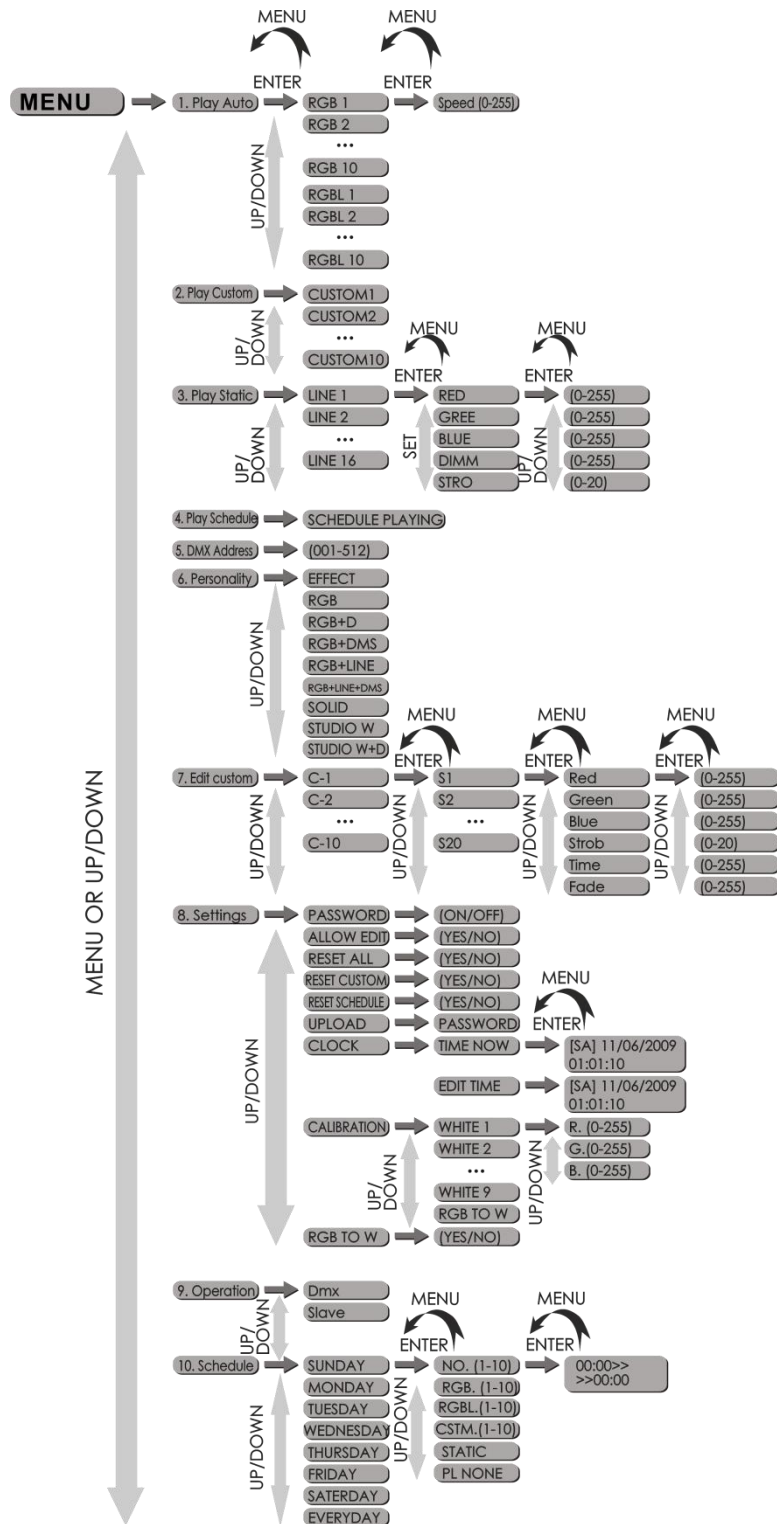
MENU
ENTER
MENU
ENTER

MENU
1. Play Auto
RGB 1
Speed (0-255)
RGB 2
...
RGB 10
RGBL 1
RGBL 2
...
RGBL 10
UP/DOWN

2. Play Custom
CUSTOM1
CUSTOM2
...
CUSTOM10
UP/DOWN

MENU
ENTER
MENU
ENTER
3. Play Static
LINE 1
LINE 2
...
LINE 16
UP/DOWN
RED
GREE
BLUE
DIMM
STRO
SET
(0-255)
(0-255)
(0-255)
(0-255)
(0-20)
UP/DOWN

4. Play Schedule
SCHEDULE PLAYING

5. DMX Address
(001-512)

6. Personality
EFFECT
RGB
RGB+D
RGB+DMS
RGB+LINE
RGB+LINE+DMS
SOLID
STUDIO W
STUDIO W+D
UP/DOWN

MENU
ENTER
MENU
ENTER
MENU
ENTER
7. Edit custom
C-1
C-2
...
C-10
UP/DOWN
S1
S2
...
S20
UP/DOWN
Red
Green
Blue
Strob
Time
Fade
UP/DOWN
(0-255)
(0-255)
(0-255)
(0-20)
(0-255)
(0-255)
UP/DOWN

8. Settings
PASSWORD
(ON/OFF)
ALLOW EDIT
(YES/NO)
RESET ALL
(YES/NO)
RESET CUSTOM
(YES/NO)
RESET SCHEDULE
(YES/NO)
UPLOAD
PASSWORD
MENU
ENTER
CLOCK
TIME NOW
[SA] 11/06/2009 01:01:10
EDIT TIME
[SA] 11/06/2009 01:01:10
CALIBRATION
WHITE 1
R. (0-255)
WHITE 2
G.(0-255)
B. (0-255)
UP/DOWN
...
WHITE 9
RGB TO W
UP/DOWN
RGB TO W
(YES/NO)
UP/DOWN

9. Operation
Dmx
Slave
UP/DOWN

MENU
ENTER
MENU
ENTER
10. Schedule
SUNDAY
MONDAY
TUESDAY
WEDNESDAY
THURSDAY
FRIDAY
SATERDAY
EVERYDAY
UP/DOWN
NO. (1-10)
RGB. (1-10)
RGBL.(1-10)
CSTM.(1-10)
STATIC
PL NONE
UP/DOWN
00:00>> >>00:00

MENU OR UP/DOWN